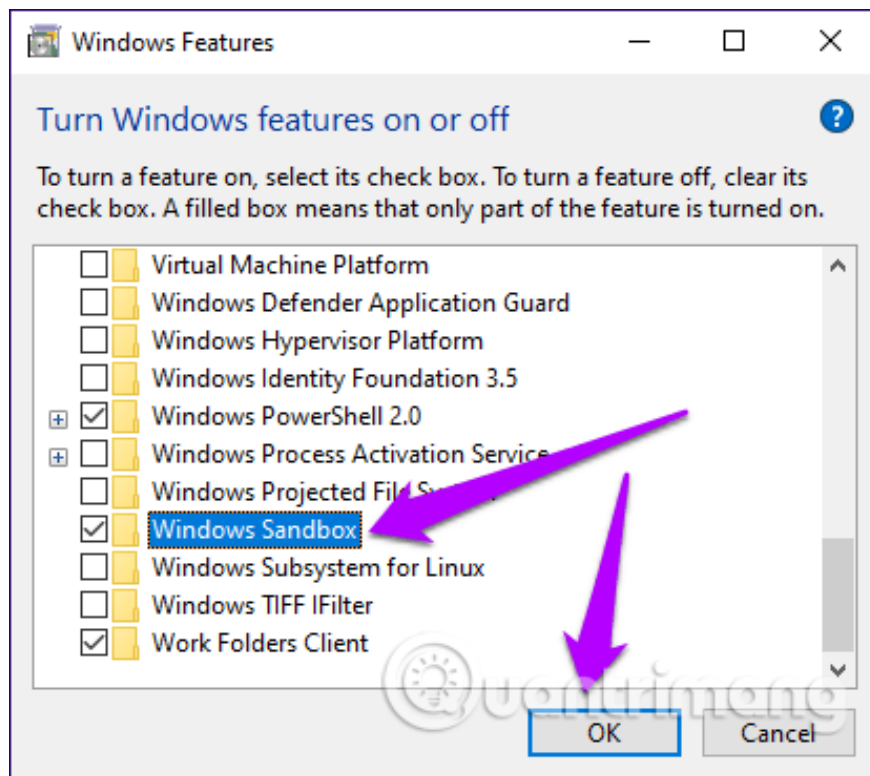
Windows Features

Turn Windows features on or off

To turn a feature on, select its check box. To turn a feature off, clear its check box. A filled box means that only part of the feature is turned on.

Virtual Machine Platform
Windows Defender Application Guard
Windows Hypervisor Platform
Windows Identity Foundation 3.5
Windows PowerShell 2.0
Windows Process Activation Service
Windows Projected File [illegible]
Windows Sandbox
Windows Subsystem for Linux
Windows TIFF IFilter
Work Folders Client

Quantrimang

OK
Cancel